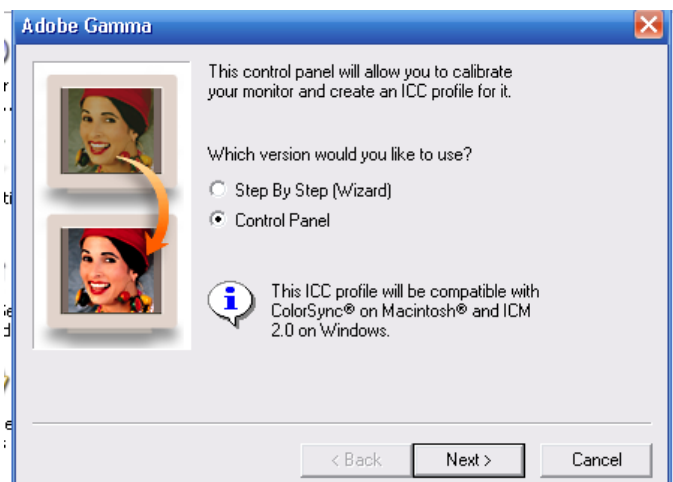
Adobe Gamma

This control panel will allow you to calibrate your monitor and create an ICC profile for it.

Which version would you like to use?

Step By Step (Wizard)

Control Panel

This ICC profile will be compatible with ColorSync® on Macintosh® and ICM 2.0 on Windows.

< Back

Next >

Cancel